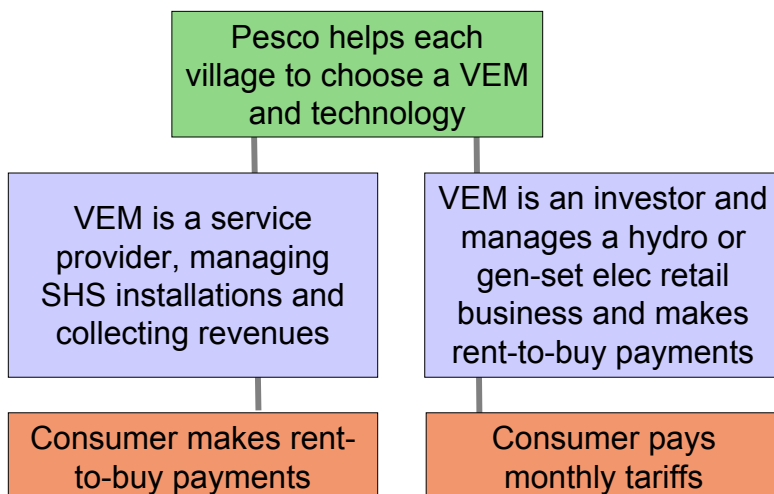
Pesco helps each village to choose a VEM and technology

VEM is a service provider, managing SHS installations and collecting revenues

VEM is an investor and manages a hydro or gen-set elec retail business and makes rent-to-buy payments

Consumer makes rent-to-buy payments

Consumer pays monthly tariffs